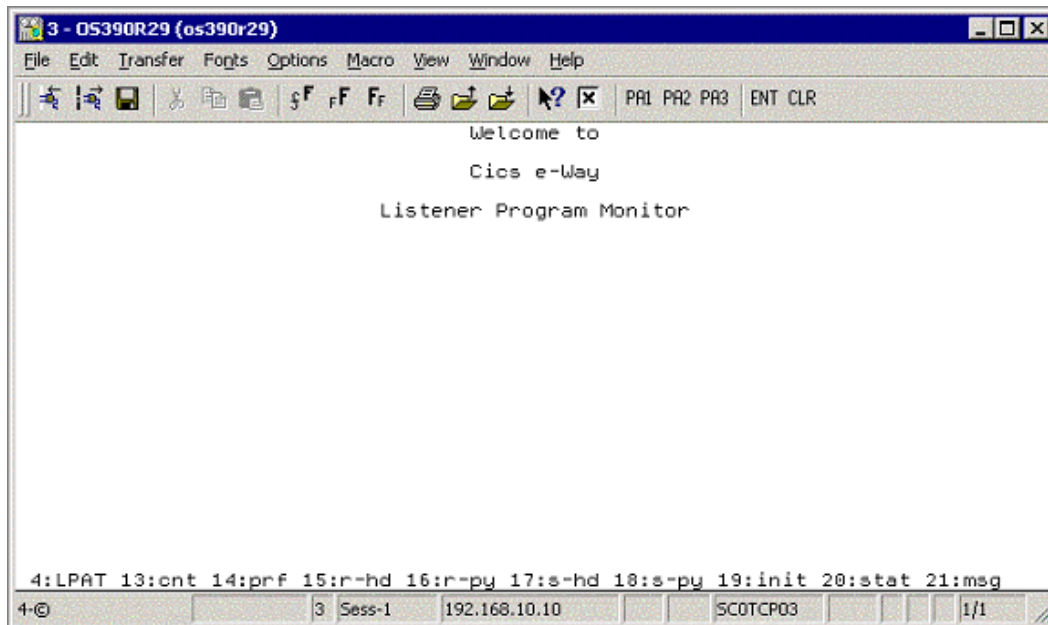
3 - OS390R29 (os390r29)

File Edit Transfer Fonts Options Macro View Window Help

PA1 PA2 PA3 ENT CLR

Welcome to

Cics e-Way

Listener Program Monitor

4:LPAT 13:cnt 14:prf 15:r-hd 16:r-py 17:s-hd 18:s-py 19:init 20:stat 21:msg

4-© 3 Sess-1 192.168.10.10 SC0TCP03 1/1